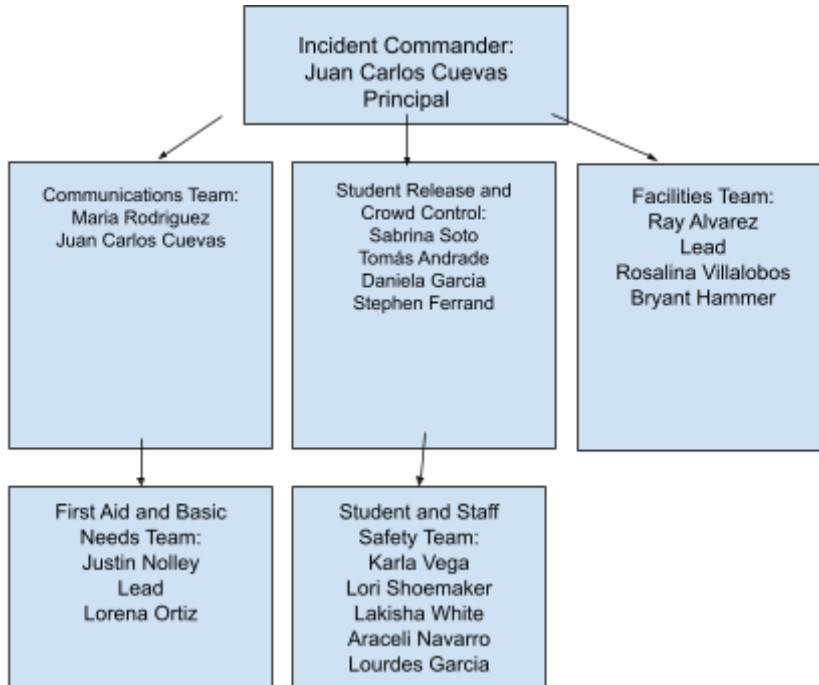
Incident Commander:
Juan Carlos Cuevas
Principal

Communications Team:
Maria Rodriguez
Juan Carlos Cuevas

Student Release and Crowd Control:
Sabrina Soto
Tomás Andrade
Daniela Garcia
Stephen Ferrand

Facilities Team:
Ray Alvarez
Lead
Rosalina Villalobos
Bryant Hammer

First Aid and Basic Needs Team:
Justin Nolley
Lead
Lorena Ortiz

Student and Staff Safety Team:
Karla Vega
Lori Shoemaker
Lakisha White
Araceli Navarro
Lourdes Garcia